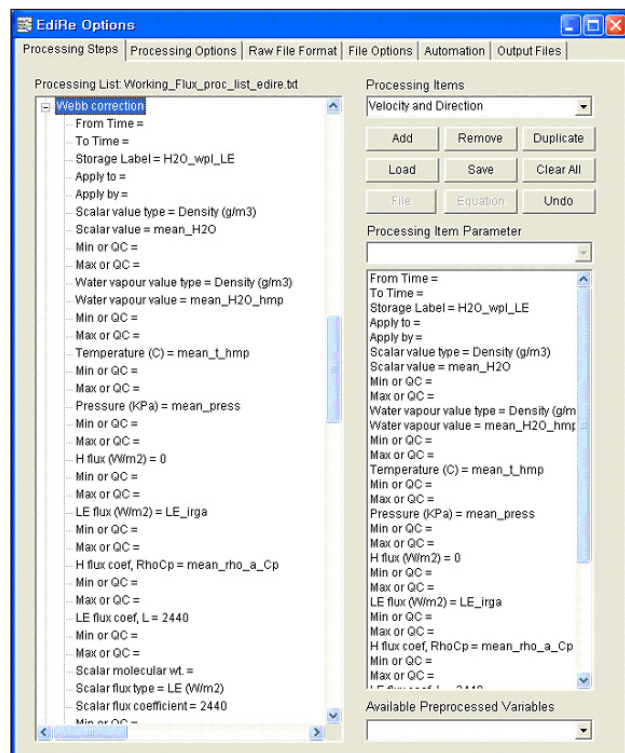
EdiRe Options

Processing Steps | Processing Options | Raw File Format | File Options | Automation | Output Files

Processing List: Working_Flux_proc_list_edire.txt

Webb correction
From Time =
To Time =
Storage Label = H2O_wpl_LE
Apply to =
Apply by =
Scalar value type = Density (g/m3)
Scalar value = mean_H2O
Min or QC =
Max or QC =
Water vapour value type = Density (g/m3)
Water vapour value = mean_H2O_hmp
Min or QC =
Max or QC =
Temperature (C) = mean_t_hmp
Min or QC =
Max or QC =
Pressure (KPa) = mean_press
Min or QC =
Max or QC =
H flux (W/m2) = 0
Min or QC =
Max or QC =
LE flux (W/m2) = LE_irga
Min or QC =
Max or QC =
H flux coef, RhoCp = mean_rho_a_Cp
Min or QC =
Max or QC =
LE flux coef, L = 2440
Min or QC =
Max or QC =
Scalar molecular wt. =
Scalar flux type = LE (W/m2)
Scalar flux coefficient = 2440
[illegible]

Processing Items
Velocity and Direction

Add | Remove | Duplicate
Load | Save | Clear All
File | Equation | Undo

Processing Item Parameter

From Time =
To Time =
Storage Label = H2O_wpl_LE
Apply to =
Apply by =
Scalar value type = Density (g/m3)
Scalar value = mean_H2O
Min or QC =
Max or QC =
Water vapour value type = Density (g/m
Water vapour value = mean_H2O_hmp
Min or QC =
Max or QC =
Temperature (C) = mean_t_hmp
Min or QC =
Max or QC =
Pressure (KPa) = mean_press
Min or QC =
Max or QC =
H flux (W/m2) = 0
Min or QC =
Max or QC =
LE flux (W/m2) = LE_irga
Min or QC =
Max or QC =
H flux coef, RhoCp = mean_rho_a_Cp
Min or QC =
Max or QC =
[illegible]

Available Preprocessed Variables